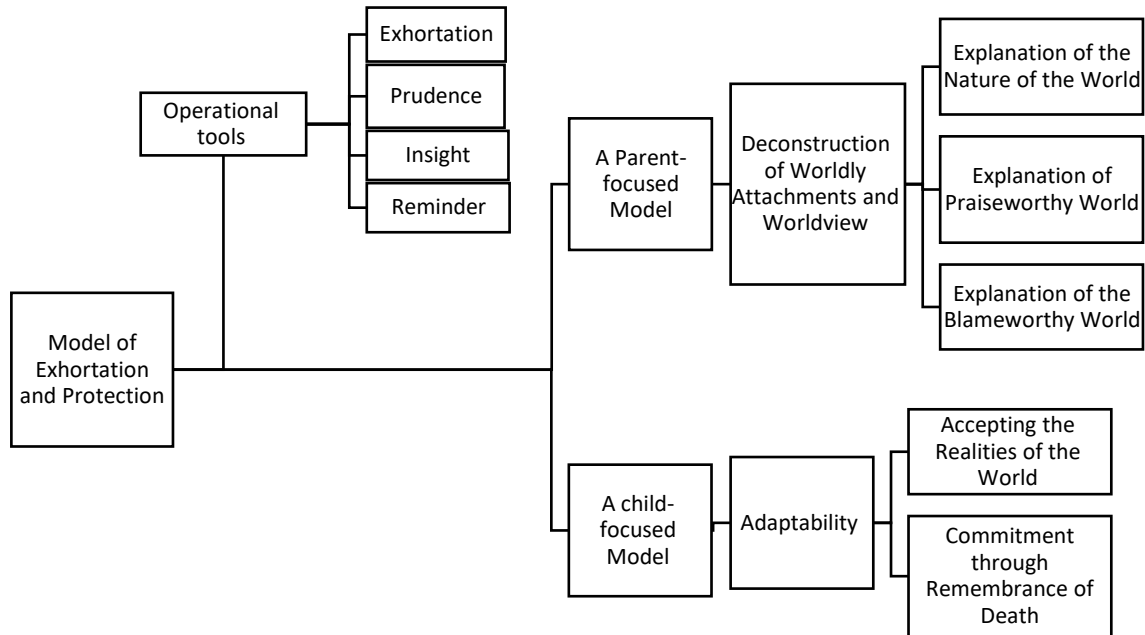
Model of Exhortation and Protection

Operational tools

Exhortation

Prudence

Insight

Reminder

A Parent-focused Model

Deconstruction of Worldly Attachments and Worldview

Explanation of the Nature of the World

Explanation of Praiseworthy World

Explanation of the Blameworthy World

A child-focused Model

Adaptability

Accepting the Realities of the World

Commitment through Remembrance of Death